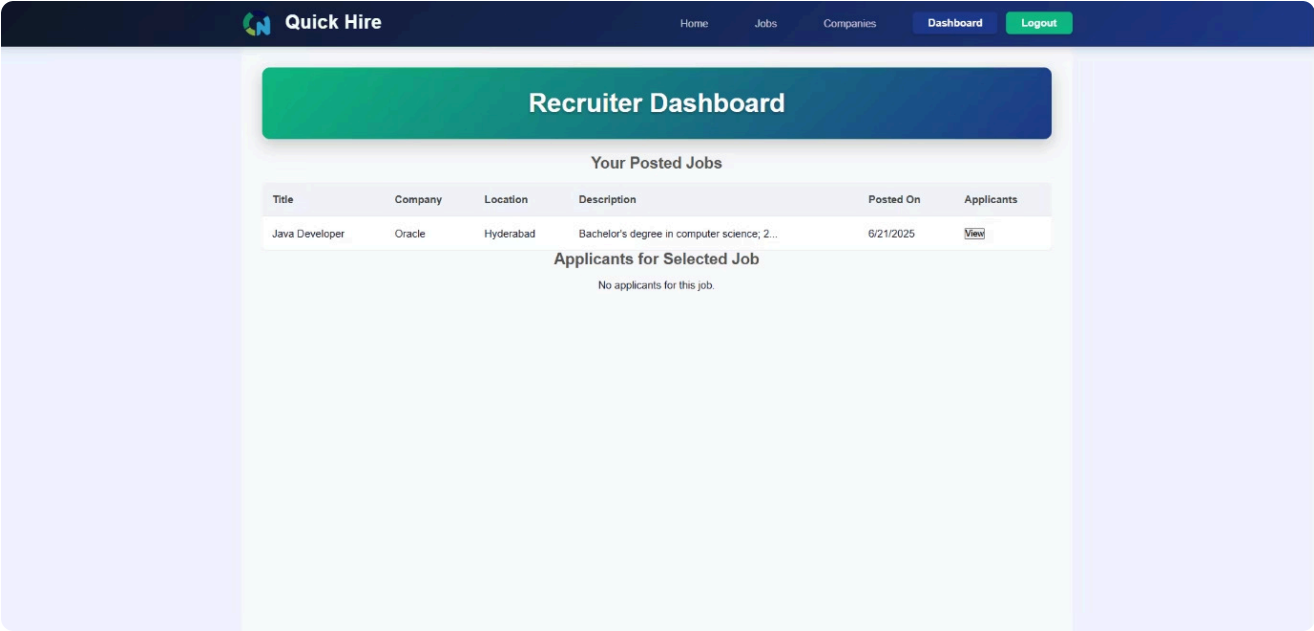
Quick Hire

Home Jobs Companies Dashboard Logout

Recruiter Dashboard

Your Posted Jobs

| Title | Company | Location | Description | Posted On | Applicants |
|---|---|---|---|---|---|
| Java Developer | Oracle | Hyderabad | Bachelor's degree in computer science; 2... | 6/21/2025 | View |

Applicants for Selected Job

No applicants for this job.